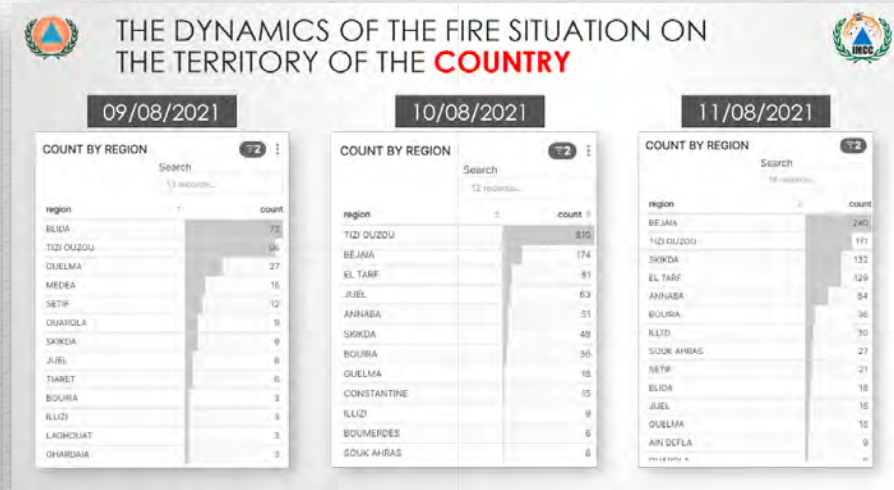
THE DYNAMICS OF THE FIRE SITUATION ON THE TERRITORY OF THE COUNTRY

IMCC

09/08/2021

COUNT BY REGION
Search
13 records...

| region | count |
|---|---|
| BLIDA | 73 |
| TIZI OUZOU | 66 |
| GUELMA | 27 |
| MEDEA | 15 |
| SETIF | 12 |
| OUARGLA | 9 |
| SKIKDA | 9 |
| JIJEL | 6 |
| TIARET | 6 |
| BOUIRA | 3 |
| ILLIZI | 3 |
| LAGHOUAT | 3 |
| GHARDAIA | 3 |

10/08/2021

COUNT BY REGION
Search
12 records...

| region | count |
|---|---|
| TIZI OUZOU | 810 |
| BEJAIA | 174 |
| EL TARF | 81 |
| JIJEL | 63 |
| ANNABA | 51 |
| SKIKDA | 48 |
| BOUIRA | 36 |
| GUELMA | 18 |
| CONSTANTINE | 15 |
| ILLIZI | 9 |
| BOUMERDES | 6 |
| SOUK AHRAS | 6 |

11/08/2021

COUNT BY REGION
Search
16 records...

| region | count |
|---|---|
| BEJAIA | 240 |
| TIZI OUZOU | 161 |
| SKIKDA | 132 |
| EL TARF | 129 |
| ANNABA | 84 |
| BOUIRA | 36 |
| ILLIZI | 30 |
| SOUK AHRAS | 27 |
| SETIF | 21 |
| BLIDA | 18 |
| JIJEL | 15 |
| GUELMA | 15 |
| AIN DEFLA | 9 |
| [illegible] | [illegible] |